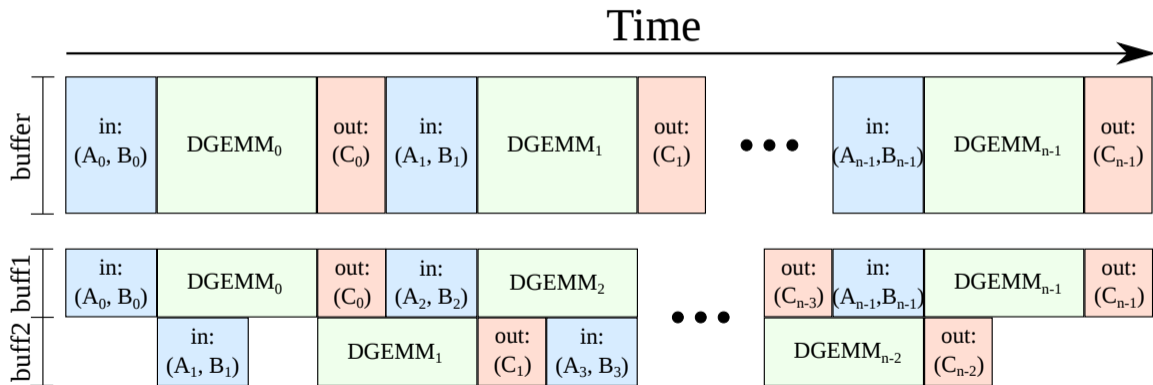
Time

buffer

in: $(A_0, B_0)$ | $DGEMM_0$ | out: $(C_0)$ | in: $(A_1, B_1)$ | $DGEMM_1$ | out: $(C_1)$ | • • • | in: $(A_{n-1}, B_{n-1})$ | $DGEMM_{n-1}$ | out: $(C_{n-1})$

buff1

in: $(A_0, B_0)$ | $DGEMM_0$ | out: $(C_0)$ | in: $(A_2, B_2)$ | $DGEMM_2$ | • • • | out: $(C_{n-3})$ | in: $(A_{n-1}, B_{n-1})$ | $DGEMM_{n-1}$ | out: $(C_{n-1})$

buff2

in: $(A_1, B_1)$ | $DGEMM_1$ | out: $(C_1)$ | in: $(A_3, B_3)$ | $DGEMM_{n-2}$ | out: $(C_{n-2})$